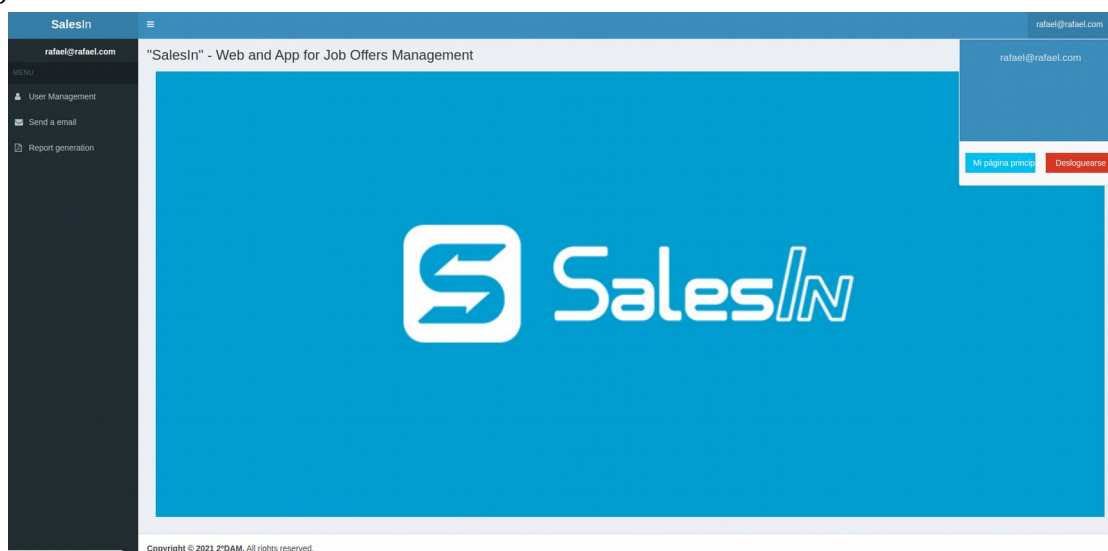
SalesIn

≡

rafael@rafael.com

rafael@rafael.com

MENU

User Management

Send a email

Report generation

"SalesIn" - Web and App for Job Offers Management

rafael@rafael.com

Mi página princip

Desloguearse

SalesIN

Copyright © 2021 2ºDAM. All rights reserved.